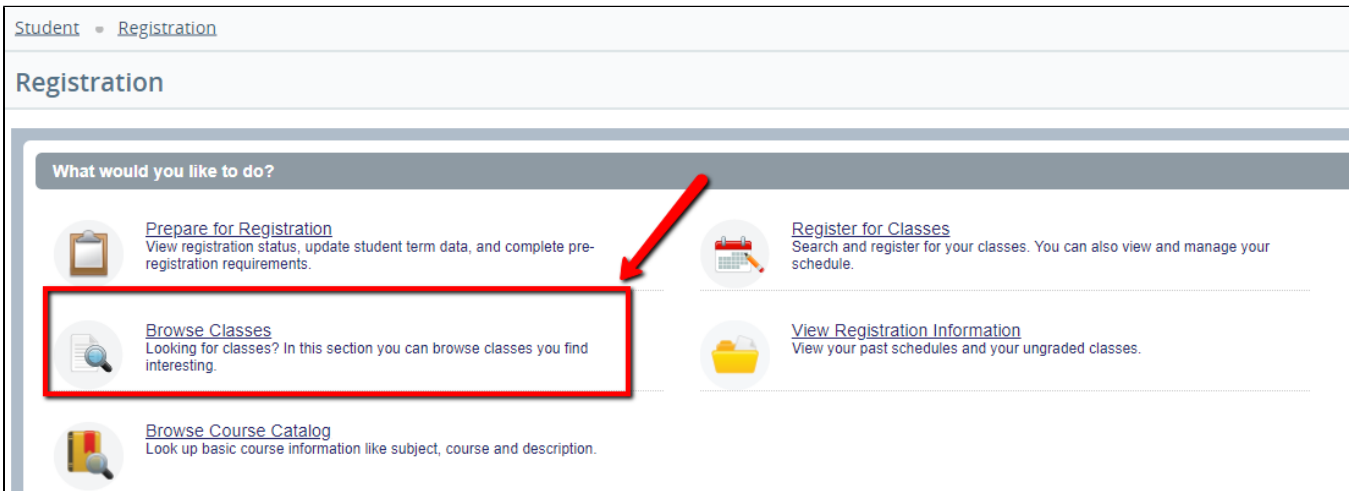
Student • Registration

Registration

What would you like to do?

Prepare for Registration
View registration status, update student term data, and complete pre-registration requirements.

Register for Classes
Search and register for your classes. You can also view and manage your schedule.

Browse Classes
Looking for classes? In this section you can browse classes you find interesting.

View Registration Information
View your past schedules and your ungraded classes.

Browse Course Catalog
Look up basic course information like subject, course and description.